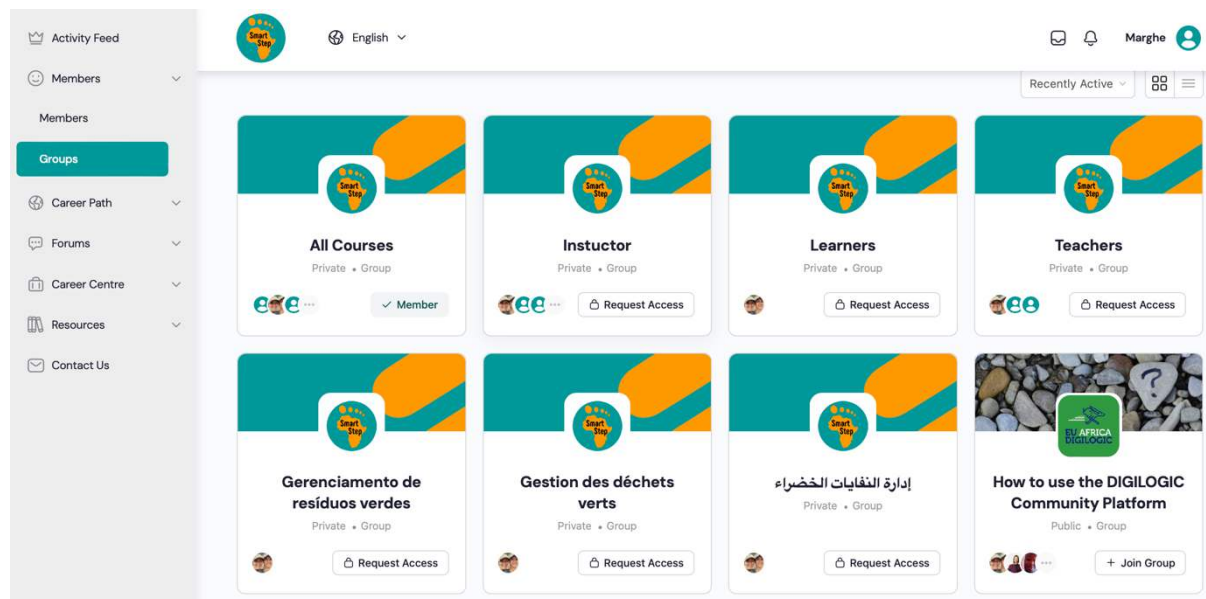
Activity Feed
Members
Members
Groups
Career Path
Forums
Career Centre
Resources
Contact Us

Smart Step
English
Marghe

Recently Active

All Courses
Private • Group
Member

Instuctor
Private • Group
Request Access

Learners
Private • Group
Request Access

Teachers
Private • Group
Request Access

Gerenciamento de resíduos verdes
Private • Group
Request Access

Gestion des déchets verts
Private • Group
Request Access

إدارة النفايات الخضراء
Private • Group
Request Access

EU AFRICA DIGILOGIC
How to use the DIGILOGIC Community Platform
Public • Group
+ Join Group